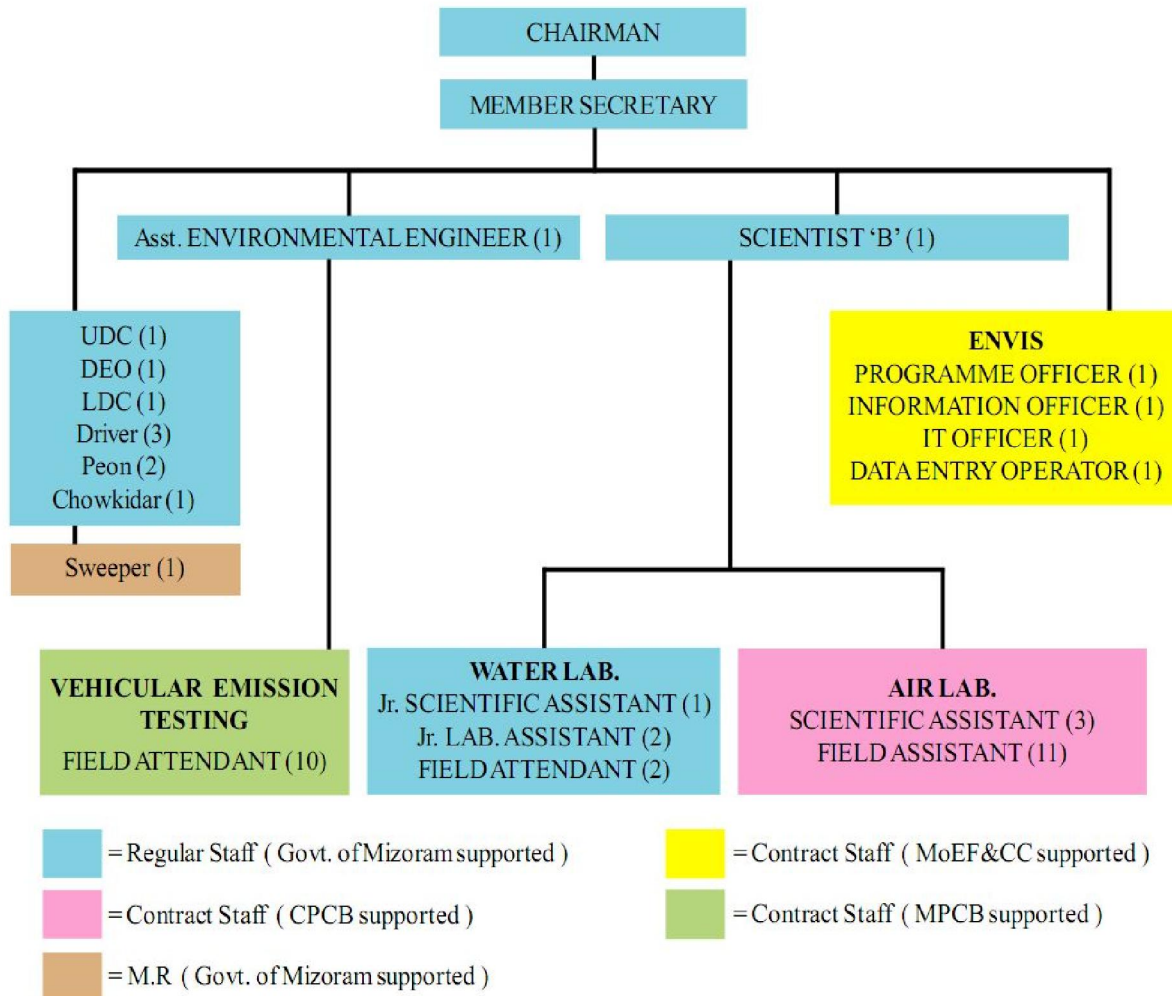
CHAIRMAN

MEMBER SECRETARY

Asst. ENVIRONMENTAL ENGINEER (1)

SCIENTIST 'B' (1)

UDC (1)
DEO (1)
LDC (1)
Driver (3)
Peon (2)
Chowkidar (1)

Sweeper (1)

ENVIS
PROGRAMME OFFICER (1)
INFORMATION OFFICER (1)
IT OFFICER (1)
DATA ENTRY OPERATOR (1)

VEHICULAR EMISSION TESTING
FIELD ATTENDANT (10)

WATER LAB.
Jr. SCIENTIFIC ASSISTANT (1)
Jr. LAB. ASSISTANT (2)
FIELD ATTENDANT (2)

AIR LAB.
SCIENTIFIC ASSISTANT (3)
FIELD ASSISTANT (11)

= Regular Staff ( Govt. of Mizoram supported )

= Contract Staff ( MoEF&CC supported )

= Contract Staff ( CPCB supported )

= Contract Staff ( MPCB supported )

= M.R ( Govt. of Mizoram supported )